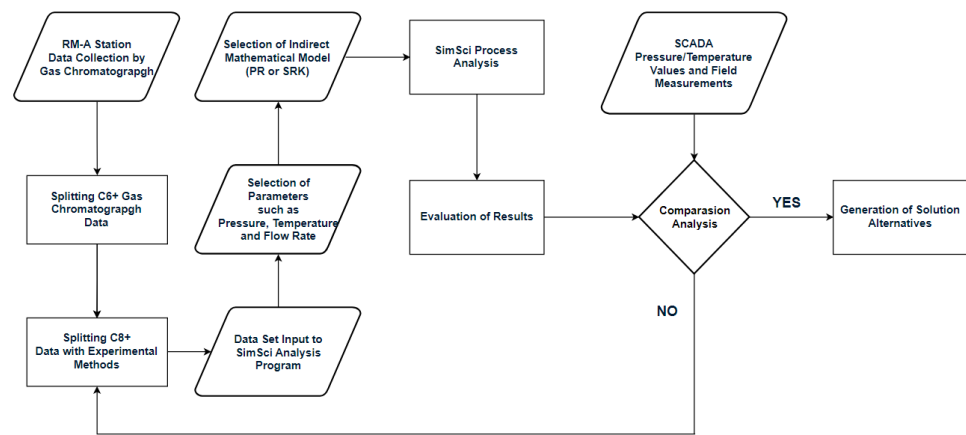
RM-A Station Data Collection by Gas Chromatograpgh

Splitting C6+ Gas Chromatograpgh Data

Splitting C8+ Data with Experimental Methods

Data Set Input to SimSci Analysis Program

Selection of Parameters such as Pressure, Temperature and Flow Rate

Selection of Indirect Mathematical Model (PR or SRK)

SimSci Process Analysis

Evaluation of Results

SCADA Pressure/Temperature Values and Field Measurements

Comparasion Analysis

YES

Generation of Solution Alternatives

NO